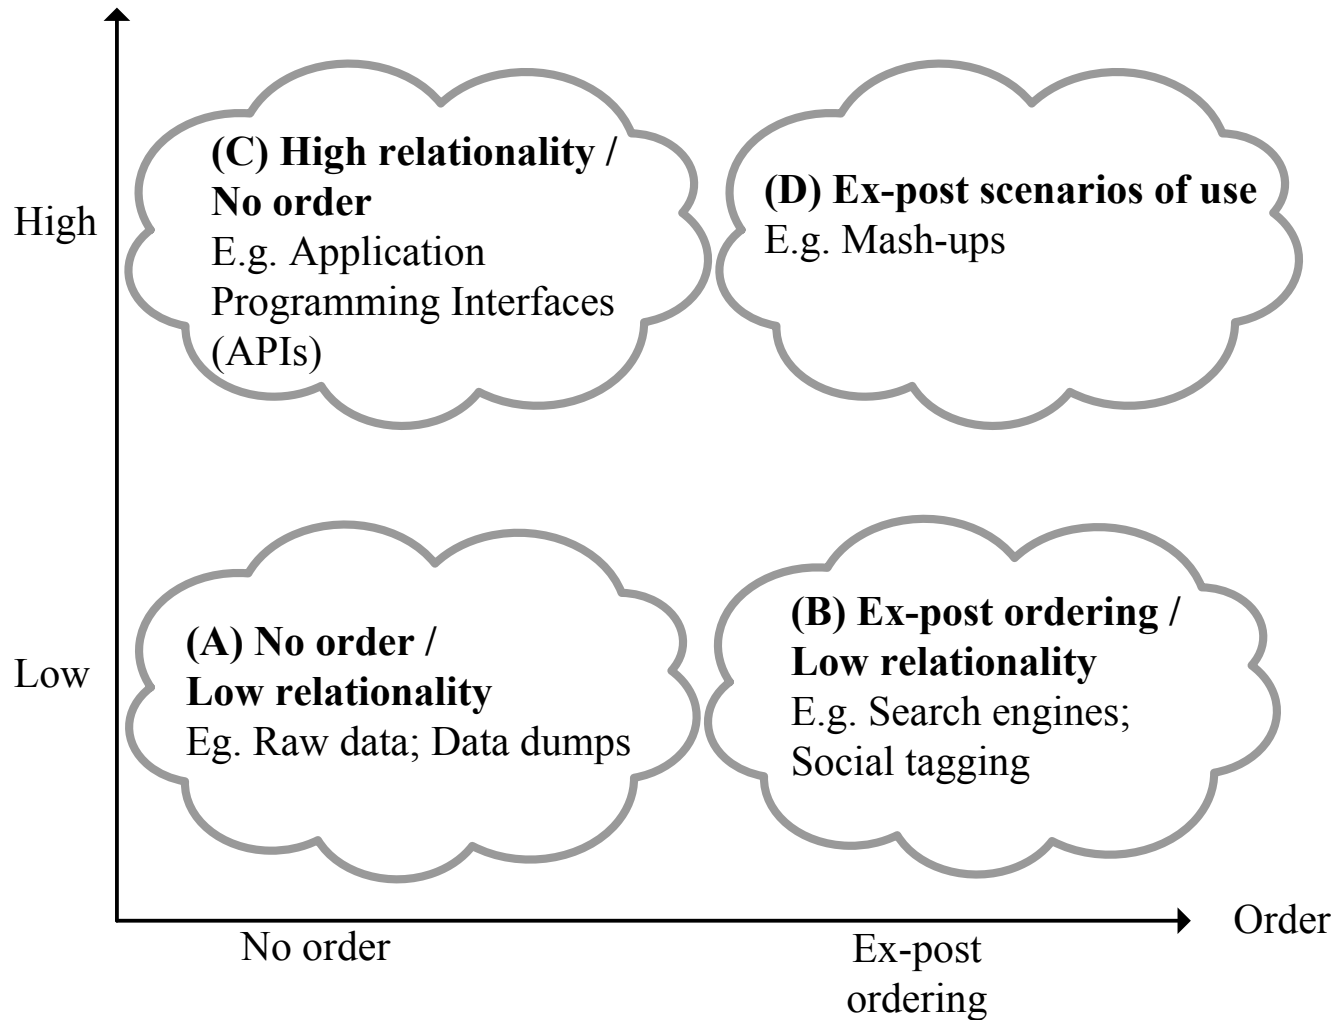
High

(C) High relationality / No order
E.g. Application Programming Interfaces (APIs)

(D) Ex-post scenarios of use
E.g. Mash-ups

Low

(A) No order / Low relationality
Eg. Raw data; Data dumps

(B) Ex-post ordering / Low relationality
E.g. Search engines; Social tagging

Order

No order

Ex-post ordering